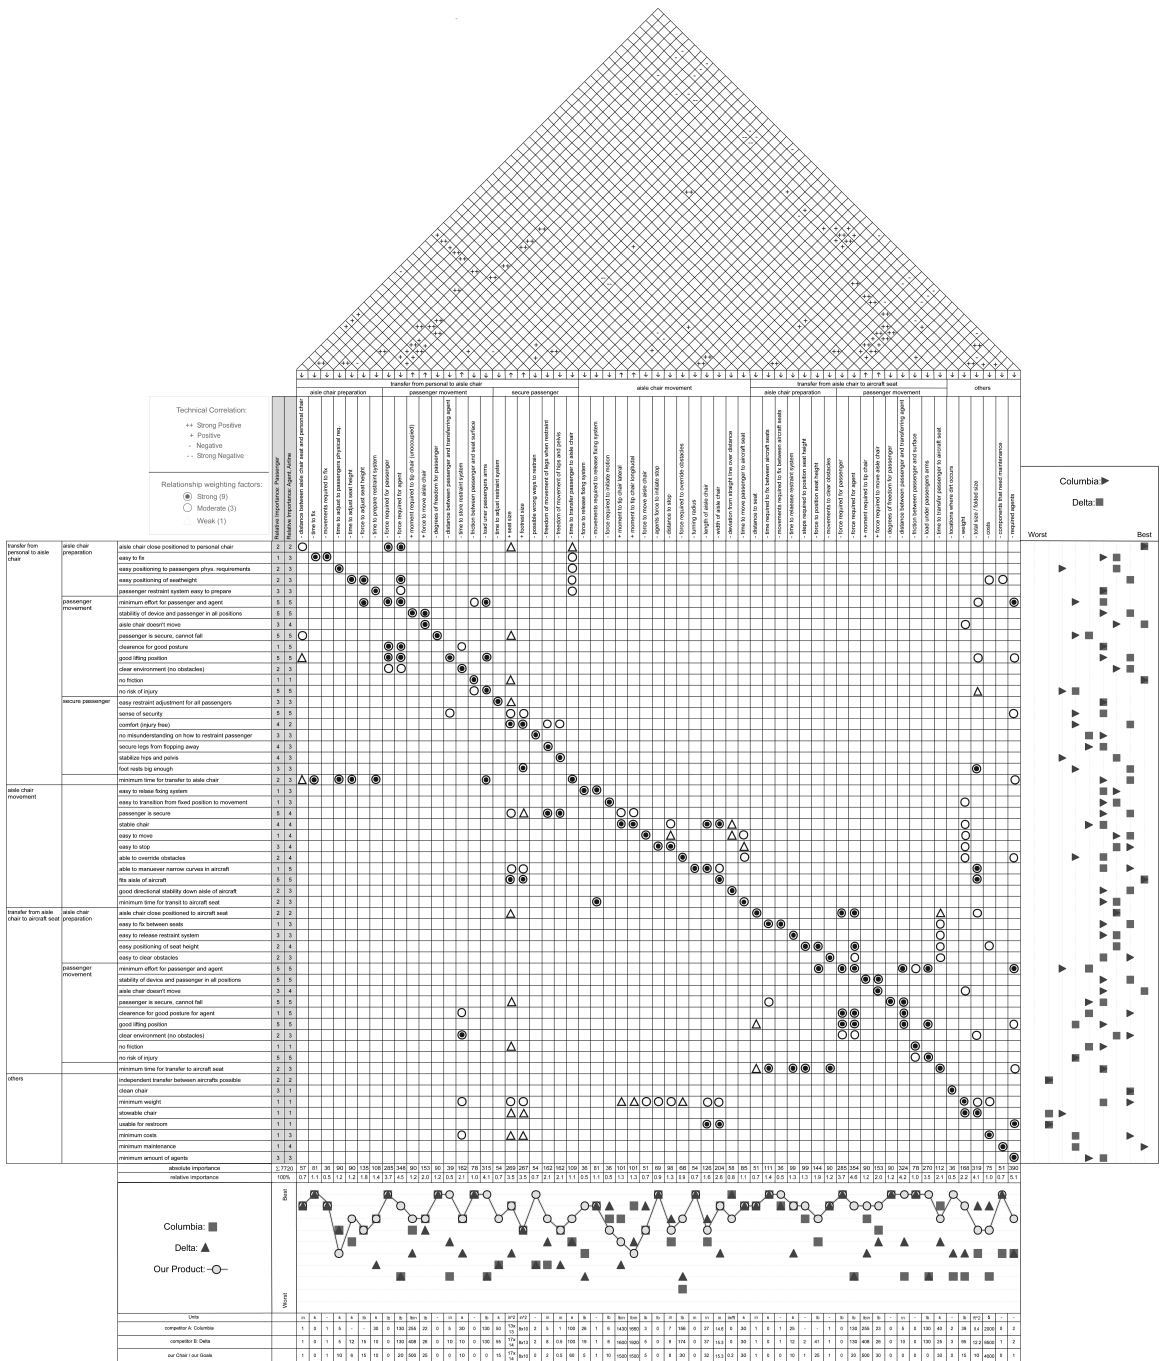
Technical Correlation:
++ Strong Positive
+ Positive
- Negative
- - Strong Negative

Relationship weighting factors:
Strong (9)
Moderate (3)
Weak (1)

transfer from personal to aisle chair
aisle chair preparation
passenger movement
secure passenger
aisle chair movement
transfer from aisle chair to aircraft seat
aisle chair preparation
passenger movement
others

Relative Importance, Passenger
Relative Importance, Agent, Airline

- distance between aisle chair seat and personal chair
- time to fix
- movements required to fix
- time to adjust to passengers physical req.
- time to adjust seat height
- force to adjust seat height
- time to prepare restraint system
- force required for passenger
- force required for agent
+ moment required to tip chair (unoccupied)
+ force to move aisle chair
+ degrees of freedom for agent
- distance between passenger and transferring agent
- time to stow restraint system
- friction between passenger and seat surface
- load under passengers arms
- time to adjust restraint system
+ seat size
+ footrest size
- possible wrong ways to restrain
- freedom of movement of legs when restraint
- freedom of movement of hips and pelvis
- time to transfer passenger to aisle chair
- time to release fixing system
- movements required to release fixing system
- force required to initiate motion
+ moment to tip chair lateral
+ moment to tip chair longitudinal
- force to move aisle chair
- agents force to initiate stop
- distance to stop
- force required to override obstacles
- turning radius
- length of aisle chair
- width of aisle chair
- deviation from straight line over distance
- time to move passenger to aircraft seat
- distance to seat
- time required to fix between aircraft seats
- movements required to fix between aircraft seats
- time to release restraint system
- steps required to position seat height
- force to position seat height
- movements to clear obstacles
- force required for passenger
- force required for agent
+ moment required to move aisle chair
+ force required to move aisle chair
+ degrees of freedom for agent
- distance between passenger and transferring agent
- friction between passenger and surface
- load under passengers arms
- time to transfer passenger to aircraft seat
+ runtime where soft occurs
- weight
- total size / folded size
- costs
- components that need maintenance
- required agents

Columbia:
Delta:
Worst
Best

transfer from personal to aisle chair | aisle chair preparation | aisle chair close positioned to personal chair | 2 | 2
easy to fix | 1 | 3
easy positioning to passengers phys. requirements | 2 | 3
easy positioning of seatheight | 2 | 3
passenger restraint system easy to prepare | 3 | 3
passenger movement | minimum effort for passenger and agent | 5 | 5
stability of device and passenger in all positions | 5 | 5
aisle chair doesn't move | 3 | 4
passenger is secure, cannot fall | 5 | 5
clearence for good posture | 1 | 5
good lifting position | 5 | 5
clear environment (no obstacles) | 2 | 3
no friction | 1 | 1
no risk of injury | 5 | 5
secure passenger | easy restraint adjustment for all passengers | 3 | 3
sense of security | 5 | 5
comfort (injury free) | 4 | 2
no misunderstanding on how to restraint passenger | 3 | 3
secure legs from flopping away | 4 | 3
stabilize hips and pelvis | 4 | 3
foot rests big enough | 3 | 3
minimum time for transfer to aisle chair | 2 | 3
aisle chair movement | easy to release fixing system | 1 | 3
easy to transition from fixed position to movement | 1 | 3
passenger is secure | 5 | 4
stable chair | 4 | 4
easy to move | 1 | 4
easy to stop | 3 | 4
able to override obstacles | 2 | 4
able to manuever narrow curves in aircraft | 1 | 5
fits aisle of aircraft | 5 | 5
good directional stability down aisle of aircraft | 1 | 3
minimum time for transit to aircraft seat | 2 | 3
transfer from aisle chair to aircraft seat | aisle chair preparation | aisle chair close positioned to aircraft seat | 2 | 2
easy to fix between seats | 1 | 3
easy to release restraint system | 3 | 3
easy positioning of seat height | 2 | 4
easy to clear obstacles | 2 | 3
passenger movement | minimum effort for passenger and agent | 5 | 5
stability of device and passenger in all positions | 5 | 5
aisle chair doesn't move | 3 | 4
passenger is secure, cannot fall | 5 | 5
clearence for good posture for agent | 1 | 5
good lifting position | 5 | 5
clear environment (no obstacles) | 2 | 3
no friction | 1 | 1
no risk of injury | 5 | 5
minimum time for transfer to aircraft seat | 2 | 3
others | independent transfer between aircrafts possible | 2 | 2
clean chair | 3 | 1
minimum weight | 1 | 1
stowable chair | 1 | 1
usable for restroom | 1 | 1
minimum costs | 1 | 3
minimum maintenance | 1 | 4
minimum amount of agents | 3 | 3

absolute importance | Σ 7720 | 57 | 81 | 36 | 90 | 90 | 135 | 108 | 285 | 348 | 90 | 153 | 90 | 39 | 162 | 78 | 315 | 54 | 269 | 267 | 54 | 162 | 162 | 109 | 36 | 81 | 36 | 101 | 101 | 51 | 69 | 98 | 66 | 54 | 126 | 204 | 58 | 85 | 51 | 111 | 36 | 99 | 99 | 144 | 90 | 285 | 354 | 90 | 153 | 90 | 324 | 78 | 270 | 112 | 36 | 168 | 319 | 75 | 51 | 390
relative importance | 100% | 0.7 | 1.1 | 0.5 | 1.2 | 1.2 | 1.8 | 1.4 | 3.7 | 4.5 | 1.2 | 2.0 | 1.2 | 0.5 | 2.1 | 1.0 | 4.1 | 0.7 | 3.5 | 3.5 | 0.7 | 2.1 | 2.1 | 1.4 | 0.5 | 1.1 | 0.5 | 1.3 | 1.3 | 0.7 | 0.9 | 1.3 | 0.9 | 0.7 | 1.6 | 2.6 | 0.8 | 1.1 | 0.7 | 1.4 | 0.5 | 1.3 | 1.3 | 1.9 | 1.2 | 3.7 | 4.6 | 1.2 | 2.0 | 1.2 | 4.2 | 1.0 | 3.5 | 2.1 | 0.5 | 2.2 | 4.1 | 1.0 | 0.7 | 5.1

Best
Worst
Columbia:
Delta:
Our Product:

Units | m | s | - | s | s | lb | s | lb | lb | lbm | lb | - | m | s | - | lb | s | in^2 | in^2 | - | m | m | s | s | - | lb | lbm | lbm | lb | lb | m | lb | m | m | m | deg | s | m | s | - | s | - | lb | - | lb | lb | lbm | lb | - | m | - | lb | s | - | lb | in^2 | $ | - | -
competitor A: Columbia | 1 | 0 | 1 | 5 | - | 30 | 0 | 130 | 256 | 23 | 0 | 5 | 30 | 0 | 130 | 50 | 17x15 | 8x10 | 2 | 5 | 1 | 105 | 26 | 1 | 6 | 1430 | 990 | 3 | 0 | 7 | 166 | 0 | 27 | 14.6 | 0 | 30 | 1 | 0 | 1 | 25 | - | - | 1 | 0 | 130 | 256 | 23 | 0 | 5 | 0 | 130 | 40 | 0 | 38 | 54 | 2500 | 0 | 2
competitor B: Delta | 1 | 0 | 1 | 5 | 12 | 15 | 10 | 0 | 130 | 408 | 26 | 0 | 10 | 10 | 0 | 130 | 55 | 17x14 | 8x13 | 2 | 6 | 6 | 105 | 18 | 1 | 6 | 1680 | 1920 | 5 | 0 | 8 | 174 | 0 | 37 | 15.5 | 0 | 30 | 1 | 0 | 1 | 12 | 2 | 41 | 1 | 0 | 130 | 408 | 26 | 0 | 10 | 0 | 130 | 25 | 3 | 65 | 12.2 | 6600 | 1 | 2
our Chair / our Goals | 1 | 0 | 1 | 10 | 5 | 15 | 10 | 0 | 20 | 500 | 25 | 0 | 0 | 10 | 0 | 0 | 15 | 17x14 | 8x10 | 0 | 2 | 0.5 | 60 | 5 | 1 | 10 | 1500 | 1500 | 5 | 0 | 8 | 30 | 0 | 32 | 15.5 | 0.2 | 30 | 1 | 0 | 0 | 10 | 1 | 25 | 1 | 0 | 20 | 500 | 30 | 0 | 0 | 0 | 0 | 30 | 0 | 15 | 10 | 4000 | 0 | 1